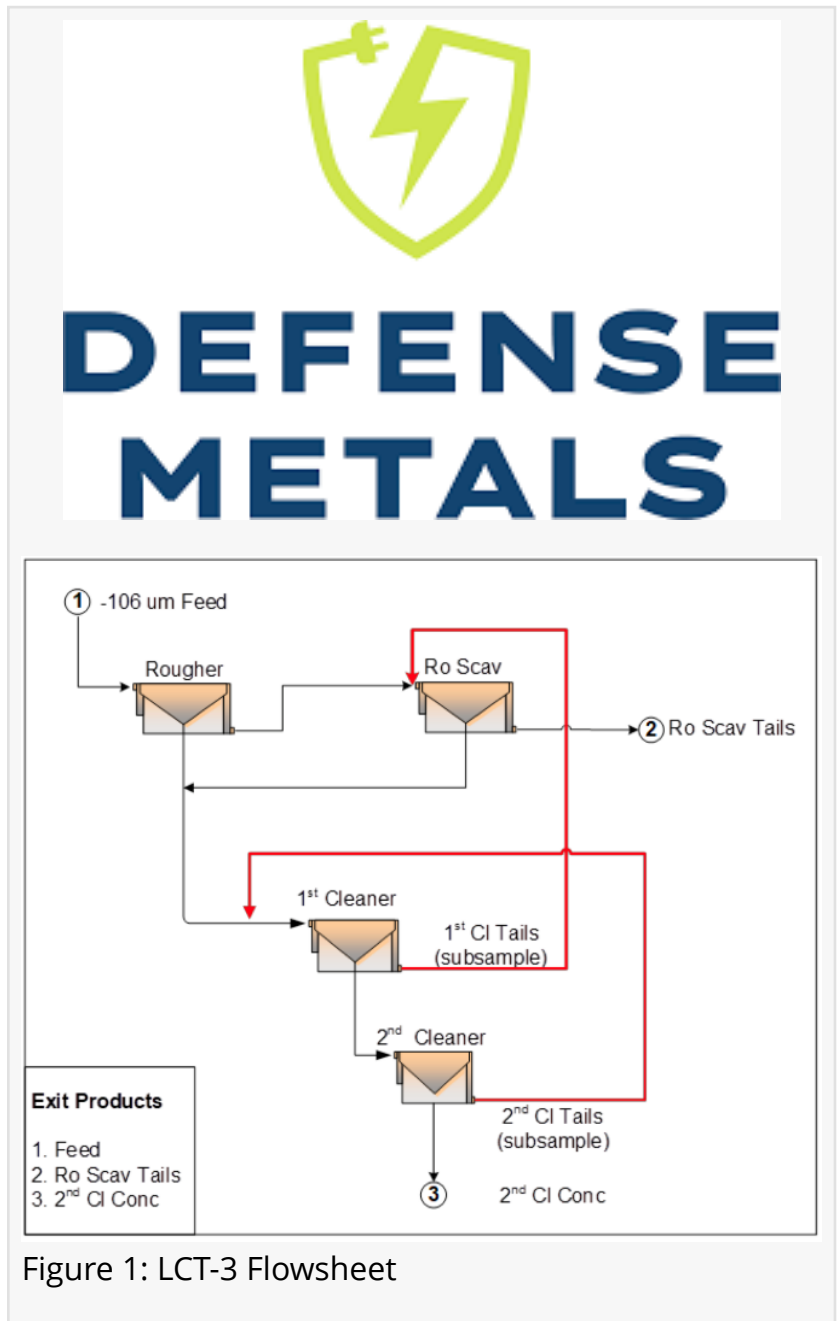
DEFENSE METALS

1 -106 um Feed

Rougher

Ro Scav

2 Ro Scav Tails

1$^{st}$ Cleaner

1$^{st}$ Cl Tails (subsample)

2$^{nd}$ Cleaner

2$^{nd}$ Cl Tails (subsample)

3

2$^{nd}$ Cl Conc

Exit Products

1. Feed
2. Ro Scav Tails
3. 2$^{nd}$ Cl Conc

Figure 1: LCT-3 Flowsheet